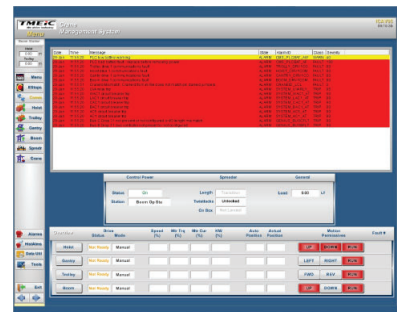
TMEIC
Crane Management System

Menu
Alltags
Hoist
Trolley
Gantry
Boom
Spreader
Alarms
Hookers
Data I/O
Trends
Exit

Control Power
Operator
General

Status: On
Station: Boom Up Sta
Length
Twistlocks: Unlocked
On Box
Load: 0.00 LT

| | Status | Drive Mode | Speed (%) | Mtr Trq (%) | Mtr Cur (%) | kW | Auto Position | Actual Position | | Motion Permissives | | Fault |
|---|---|---|---|---|---|---|---|---|---|---|---|---|
| Hoist | Not Ready | Manual | | | | | | | UP | DOWN | RUN | |
| Gantry | Not Ready | Manual | | | | | | | LEFT | RIGHT | RUN | |
| Trolley | Not Ready | Manual | | | | | | | FWD | REV | RUN | |
| Boom | Not Ready | Manual | | | | | | | UP | DOWN | RUN | |

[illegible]